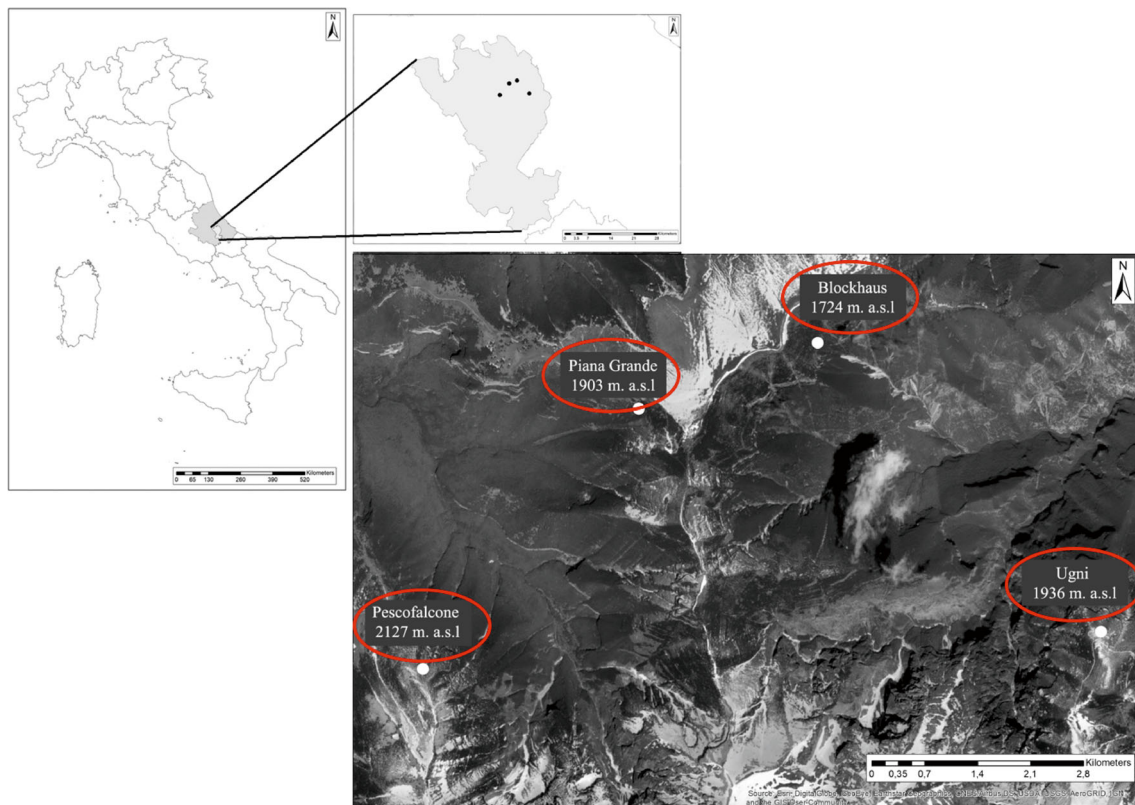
N

0 65 130 260 390 520
Kilometers

N

0 3,5 7 14 21 28
Kilometers

N

Blockhaus
1724 m. a.s.l

Piana Grande
1903 m. a.s.l

Ugni
1936 m. a.s.l

Pescofalcone
2127 m. a.s.l

Kilometers
0 0,35 0,7 1,4 2,1 2,8

Source: Esri, DigitalGlobe, GeoEye, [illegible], USDA, USGS, AeroGRID, IGN, and the GIS User Community